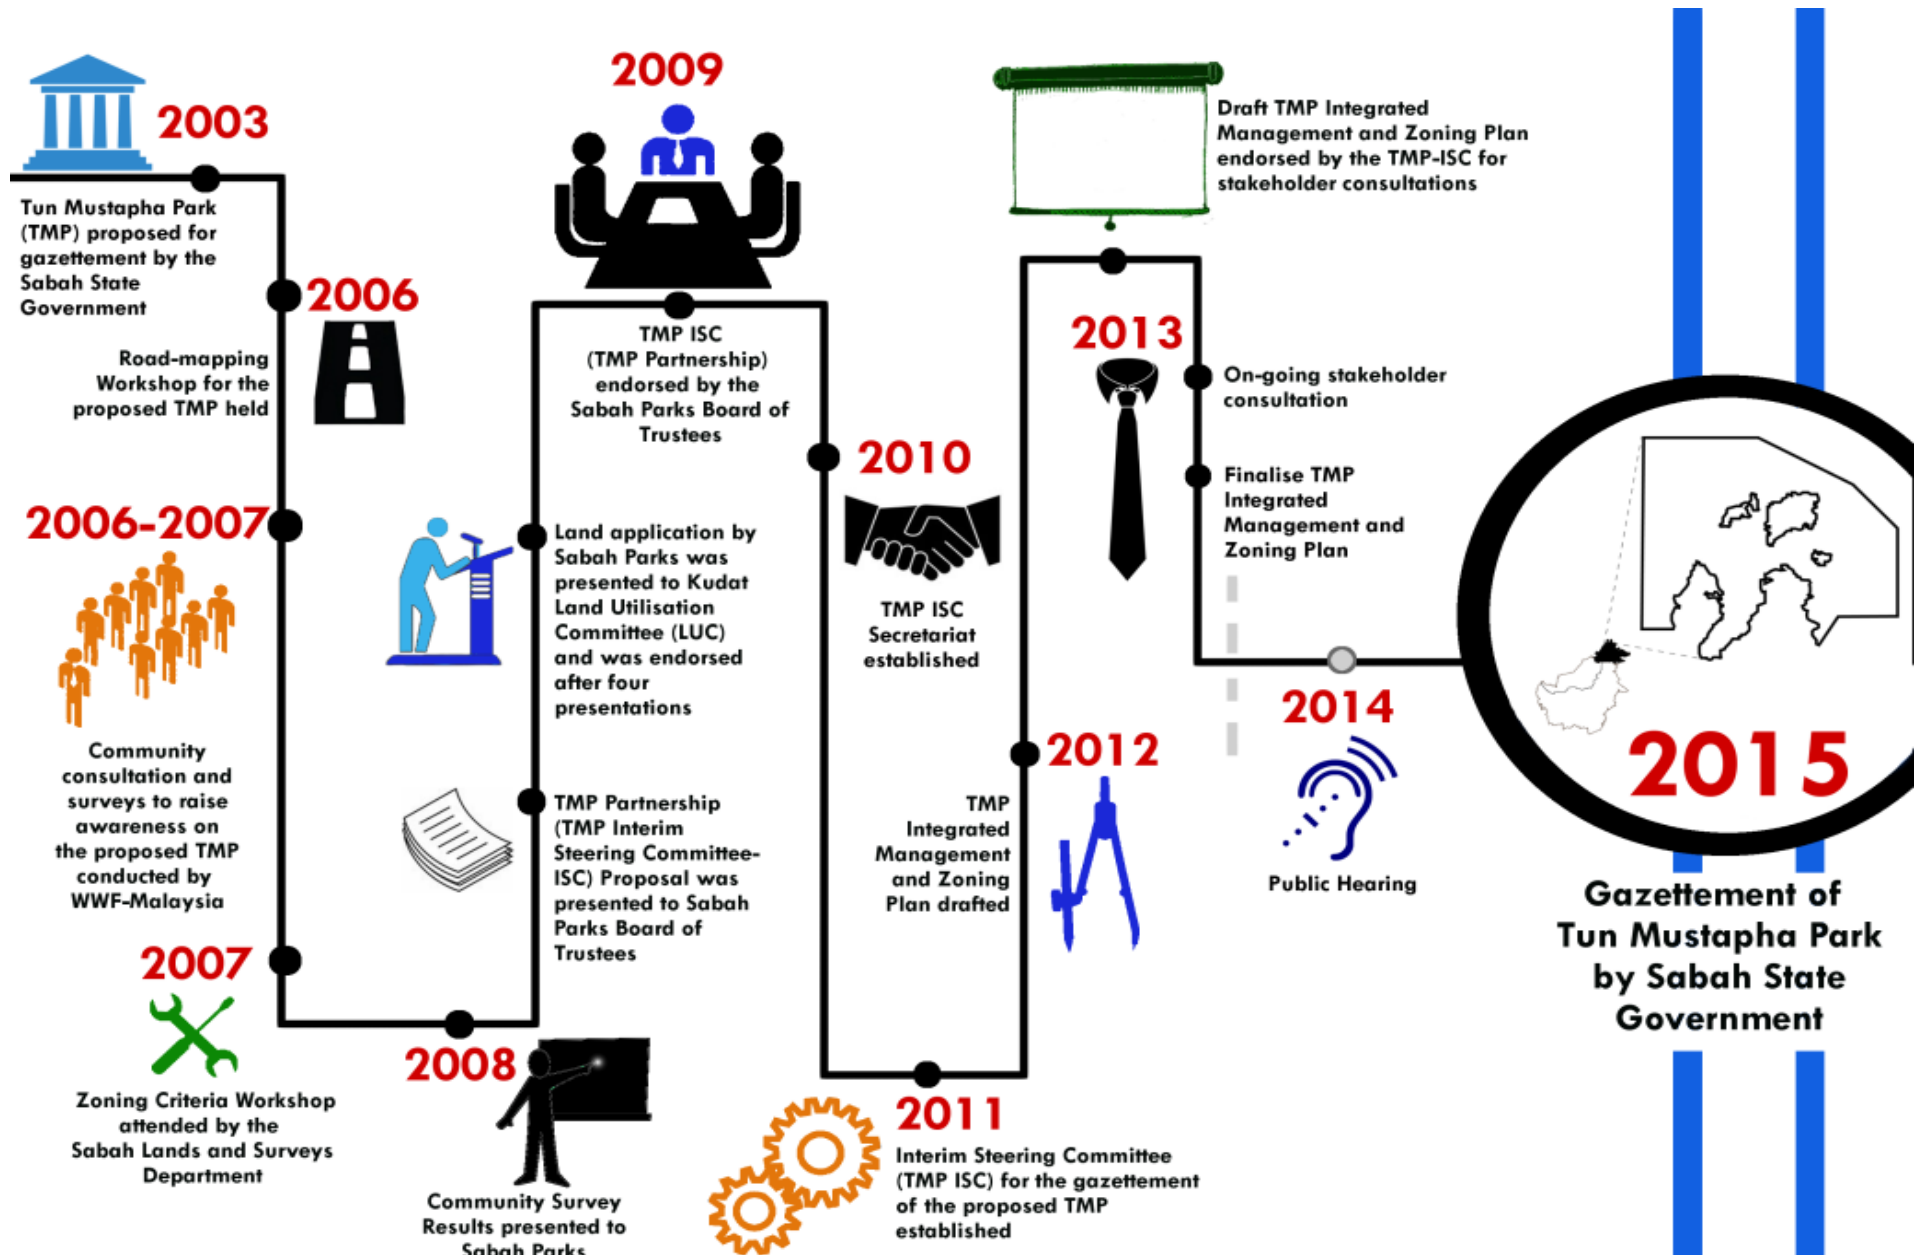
2003

Tun Mustapha Park (TMP) proposed for gazettement by the Sabah State Government

2006

Road-mapping Workshop for the proposed TMP held

2006-2007

Community consultation and surveys to raise awareness on the proposed TMP conducted by WWF-Malaysia

2007

Zoning Criteria Workshop attended by the Sabah Lands and Surveys Department

2008

Community Survey Results presented to Sabah Parks

2009

TMP ISC (TMP Partnership) endorsed by the Sabah Parks Board of Trustees

Land application by Sabah Parks was presented to Kudat Land Utilisation Committee (LUC) and was endorsed after four presentations

TMP Partnership (TMP Interim Steering Committee-ISC) Proposal was presented to Sabah Parks Board of Trustees

2010

TMP ISC Secretariat established

2011

Interim Steering Committee (TMP ISC) for the gazettement of the proposed TMP established

2012

TMP Integrated Management and Zoning Plan drafted

Draft TMP Integrated Management and Zoning Plan endorsed by the TMP-ISC for stakeholder consultations

2013

On-going stakeholder consultation

Finalise TMP Integrated Management and Zoning Plan

2014

Public Hearing

2015

Gazettement of Tun Mustapha Park by Sabah State Government